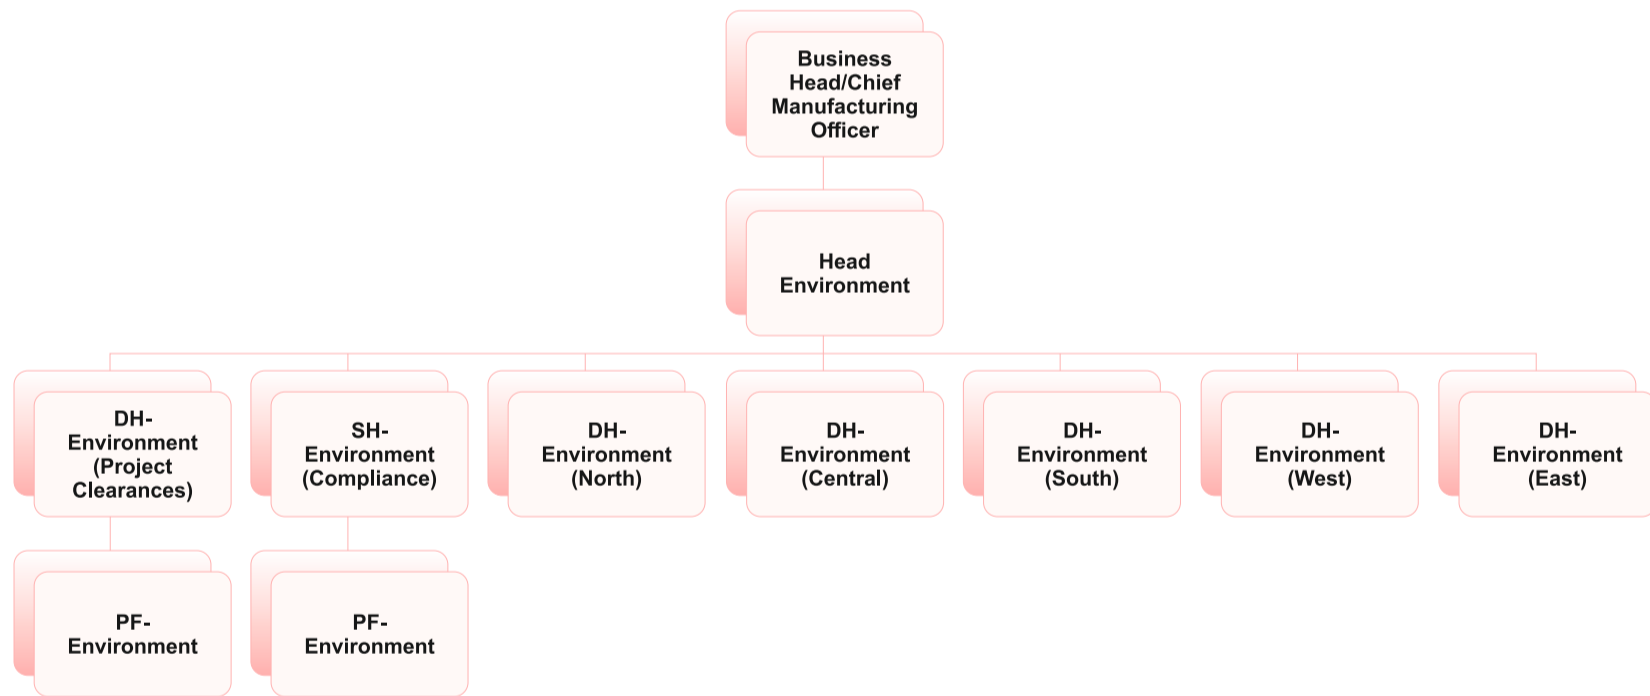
Business Head/Chief Manufacturing Officer

Head Environment

DH-Environment (Project Clearances)

SH-Environment (Compliance)

DH-Environment (North)

DH-Environment (Central)

DH-Environment (South)

DH-Environment (West)

DH-Environment (East)

PF-Environment

PF-Environment